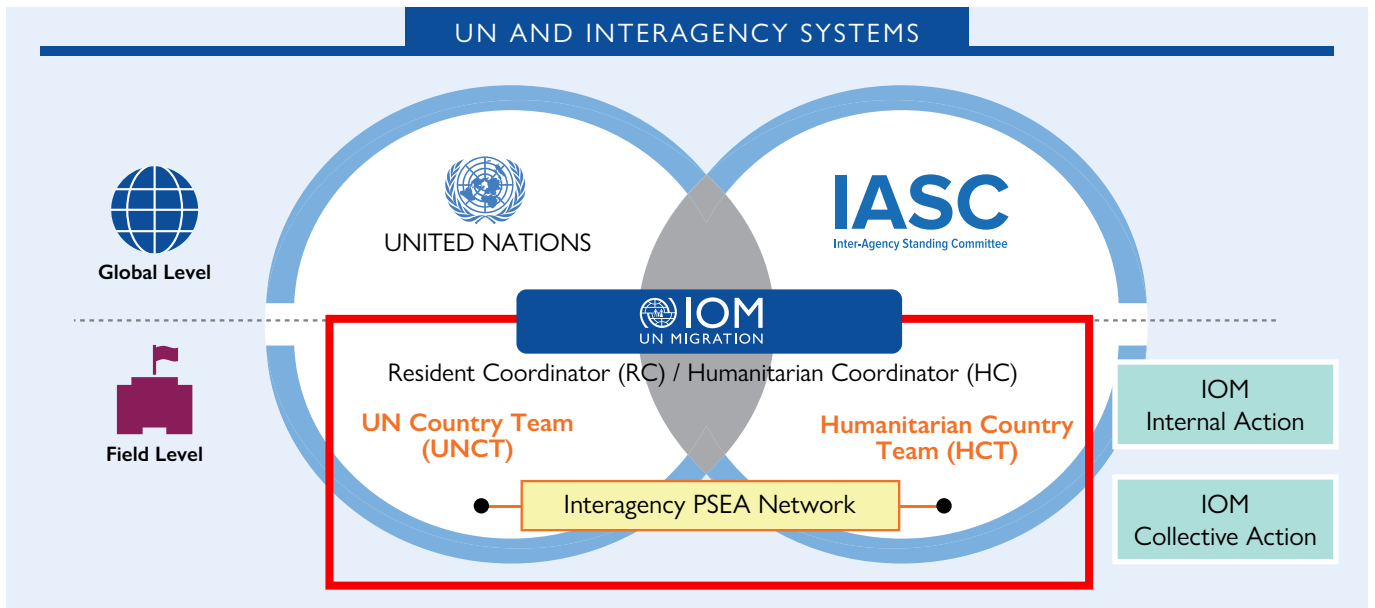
UN AND INTERAGENCY SYSTEMS

Global Level

UNITED NATIONS

IASC
Inter-Agency Standing Committee

IOM
UN MIGRATION

Field Level

Resident Coordinator (RC) / Humanitarian Coordinator (HC)

UN Country Team (UNCT)

Humanitarian Country Team (HCT)

Interagency PSEA Network

IOM
Internal Action

IOM
Collective Action